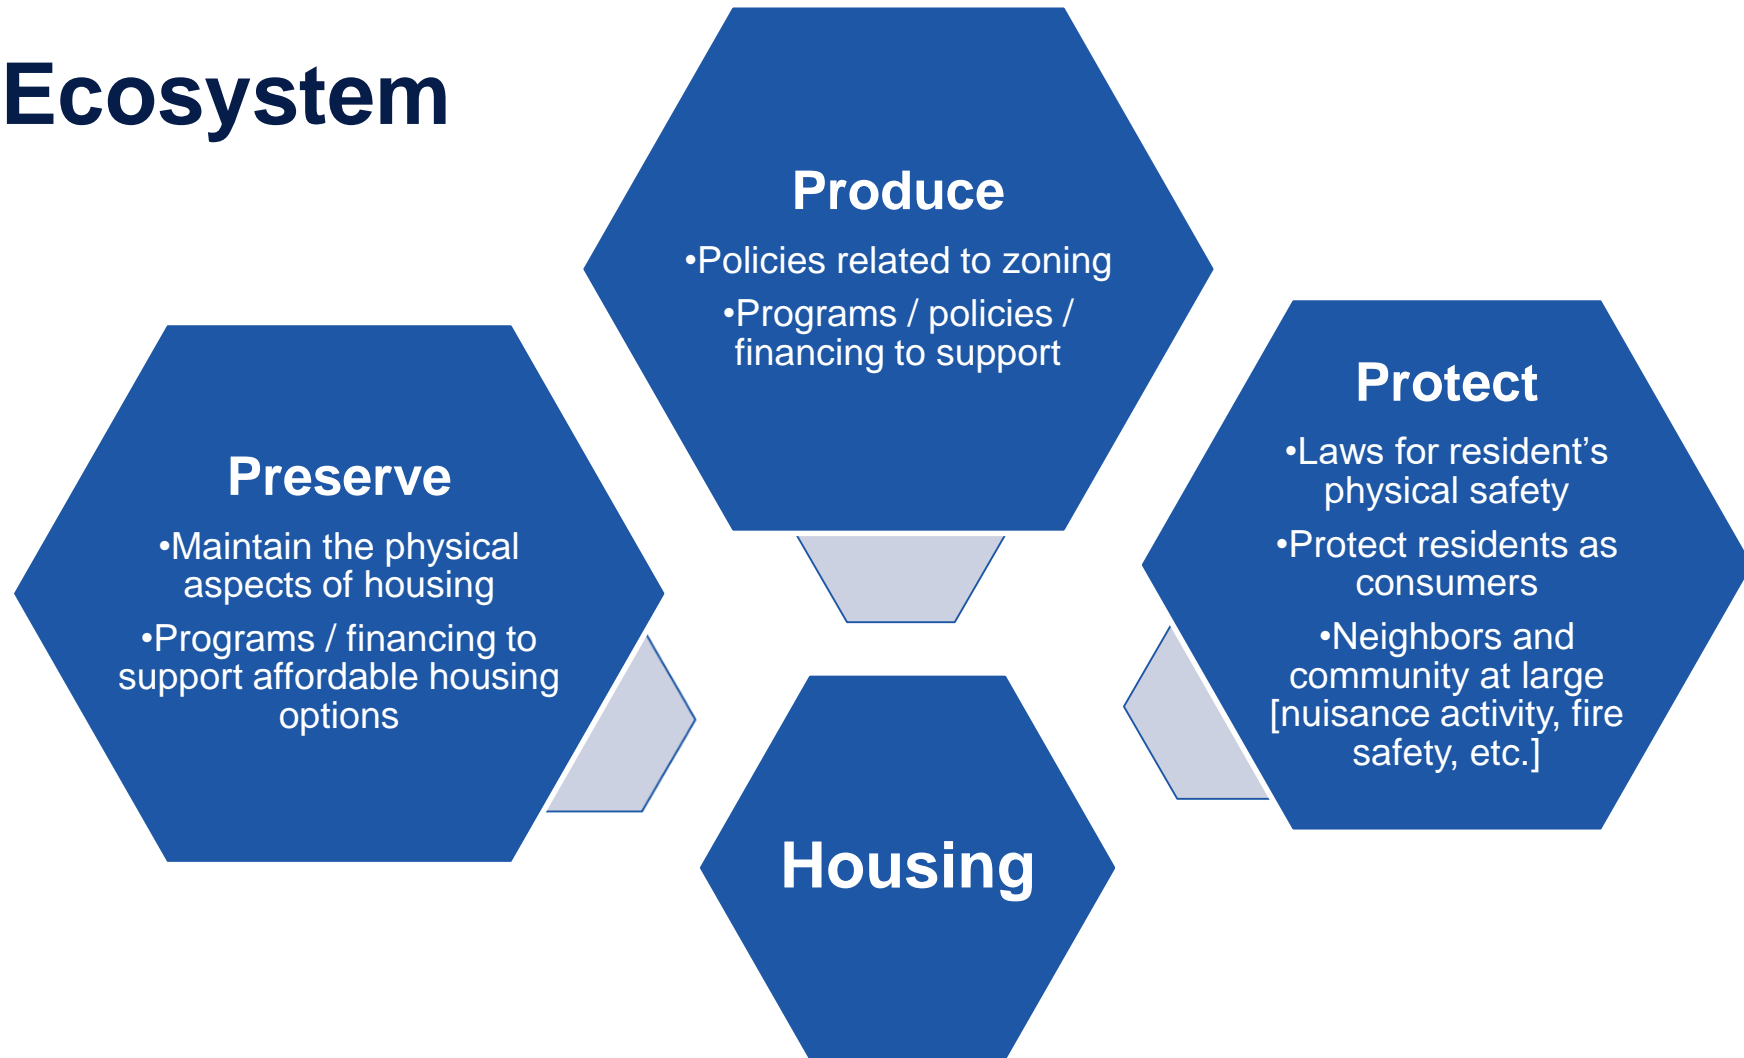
Ecosystem

Produce

•Policies related to zoning

•Programs / policies / financing to support

Preserve

•Maintain the physical aspects of housing

•Programs / financing to support affordable housing options

Protect

•Laws for resident's physical safety

•Protect residents as consumers

•Neighbors and community at large [nuisance activity, fire safety, etc.]

Housing